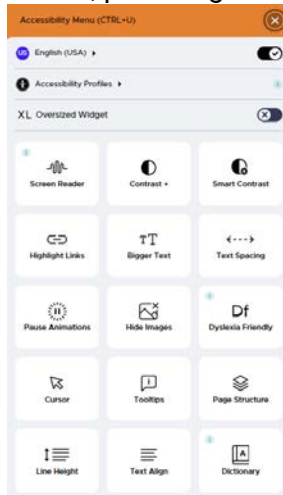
Accessibility Menu (CTRL+U)

US English (USA) ▸

Accessibility Profiles ▸

XL Oversized Widget

Screen Reader

Contrast +

Smart Contrast

Highlight Links

TT

Bigger Text

Text Spacing

Pause Animations

Hide Images

Df

Dyslexia Friendly

Cursor

Tooltips

Page Structure

Line Height

Text Align

A

Dictionary